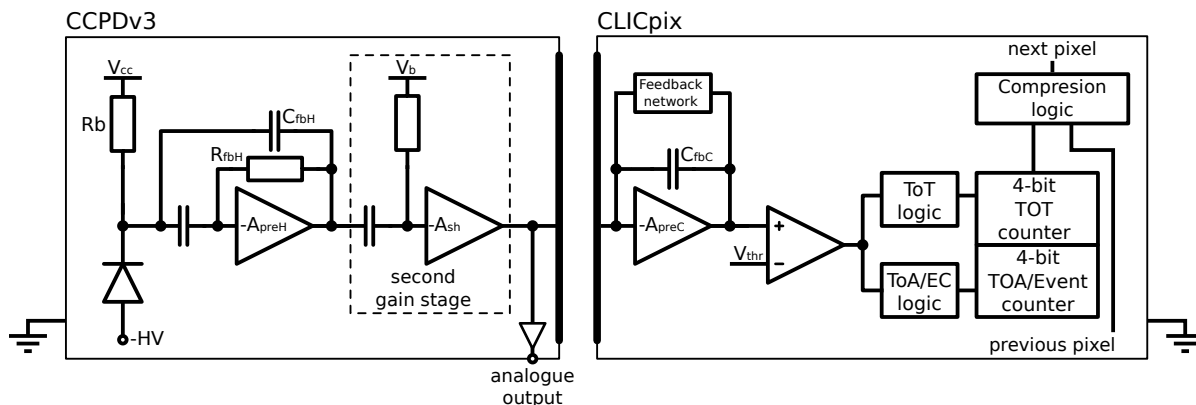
CCPDv3

$V_{cc}$

Rb

$C_{fbH}$

$R_{fbH}$

$-A_{preH}$

$V_b$

$-A_{sh}$

second gain stage

-HV

analogue output

CLICpix

Feedback network

$C_{fbC}$

$-A_{preC}$

$V_{thr}$

+

–

next pixel

Compresion logic

ToT logic

4-bit TOT counter

ToA/EC logic

4-bit TOA/Event counter

previous pixel